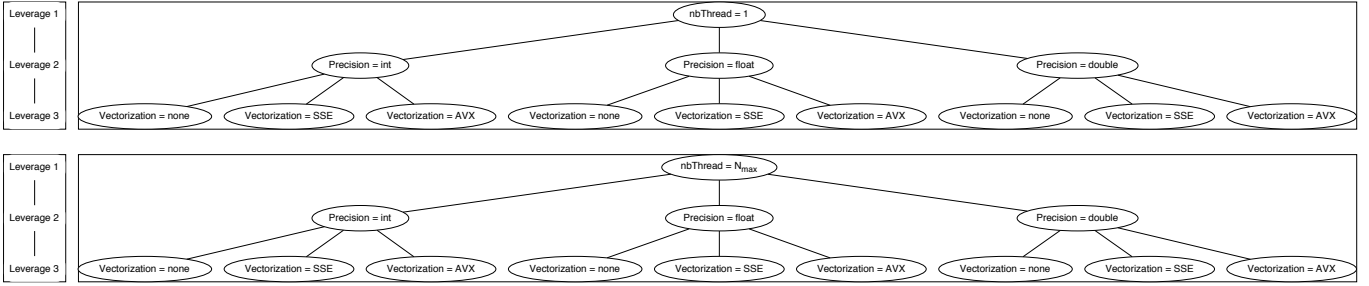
Leverage 1

Leverage 2

Leverage 3

nbThread = 1

Precision = int

Precision = float

Precision = double

Vectorization = none

Vectorization = SSE

Vectorization = AVX

Vectorization = none

Vectorization = SSE

Vectorization = AVX

Vectorization = none

Vectorization = SSE

Vectorization = AVX

Leverage 1

Leverage 2

Leverage 3

nbThread = $N_{max}$

Precision = int

Precision = float

Precision = double

Vectorization = none

Vectorization = SSE

Vectorization = AVX

Vectorization = none

Vectorization = SSE

Vectorization = AVX

Vectorization = none

Vectorization = SSE

Vectorization = AVX